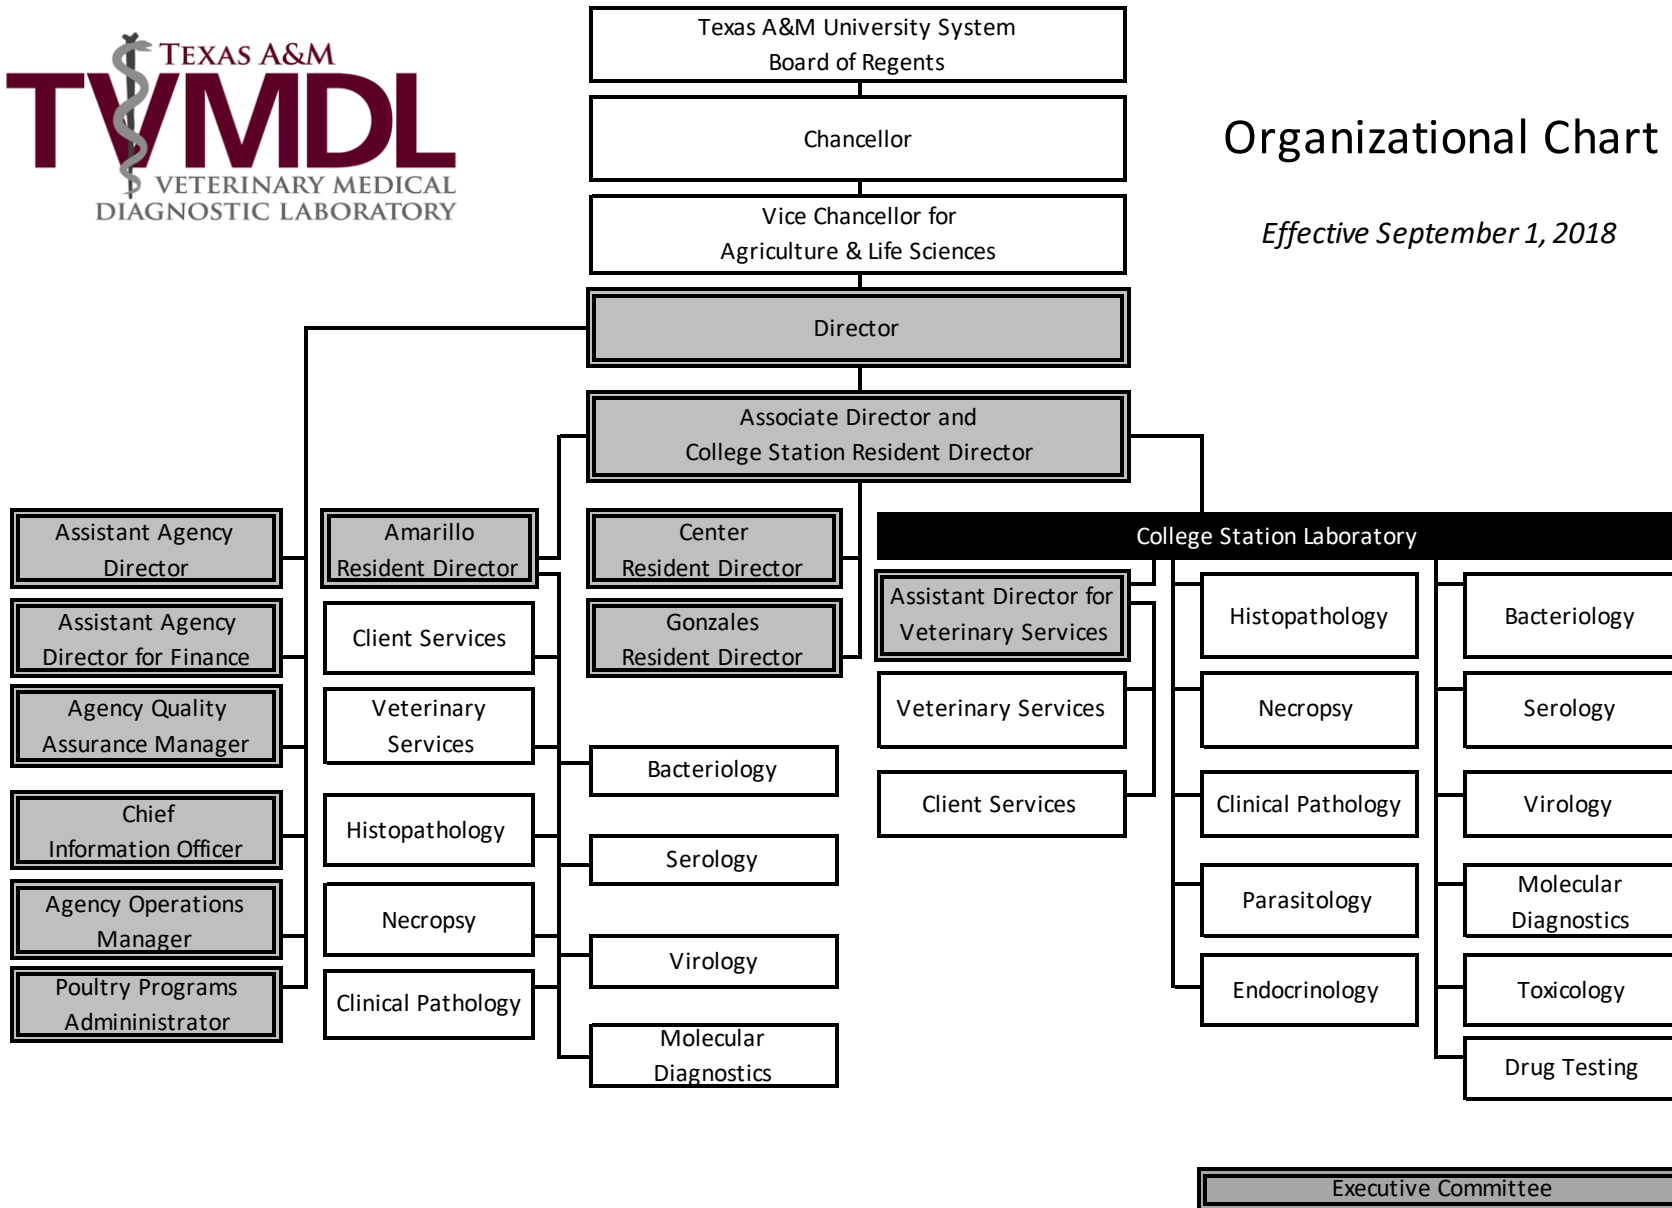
TEXAS A&M
TVMDL
VETERINARY MEDICAL
DIAGNOSTIC LABORATORY

Texas A&M University System
Board of Regents

Chancellor

Vice Chancellor for
Agriculture & Life Sciences

Organizational Chart

Effective September 1, 2018

Director

Associate Director and
College Station Resident Director

Assistant Agency Director

Assistant Agency Director for Finance

Agency Quality Assurance Manager

Chief Information Officer

Agency Operations Manager

Poultry Programs Admininistrator

Amarillo Resident Director

Client Services

Veterinary Services

Histopathology

Necropsy

Clinical Pathology

Center Resident Director

Gonzales Resident Director

Bacteriology

Serology

Virology

Molecular Diagnostics

College Station Laboratory

Assistant Director for Veterinary Services

Veterinary Services

Client Services

Histopathology

Necropsy

Clinical Pathology

Parasitology

Endocrinology

Bacteriology

Serology

Virology

Molecular Diagnostics

Toxicology

Drug Testing

Executive Committee